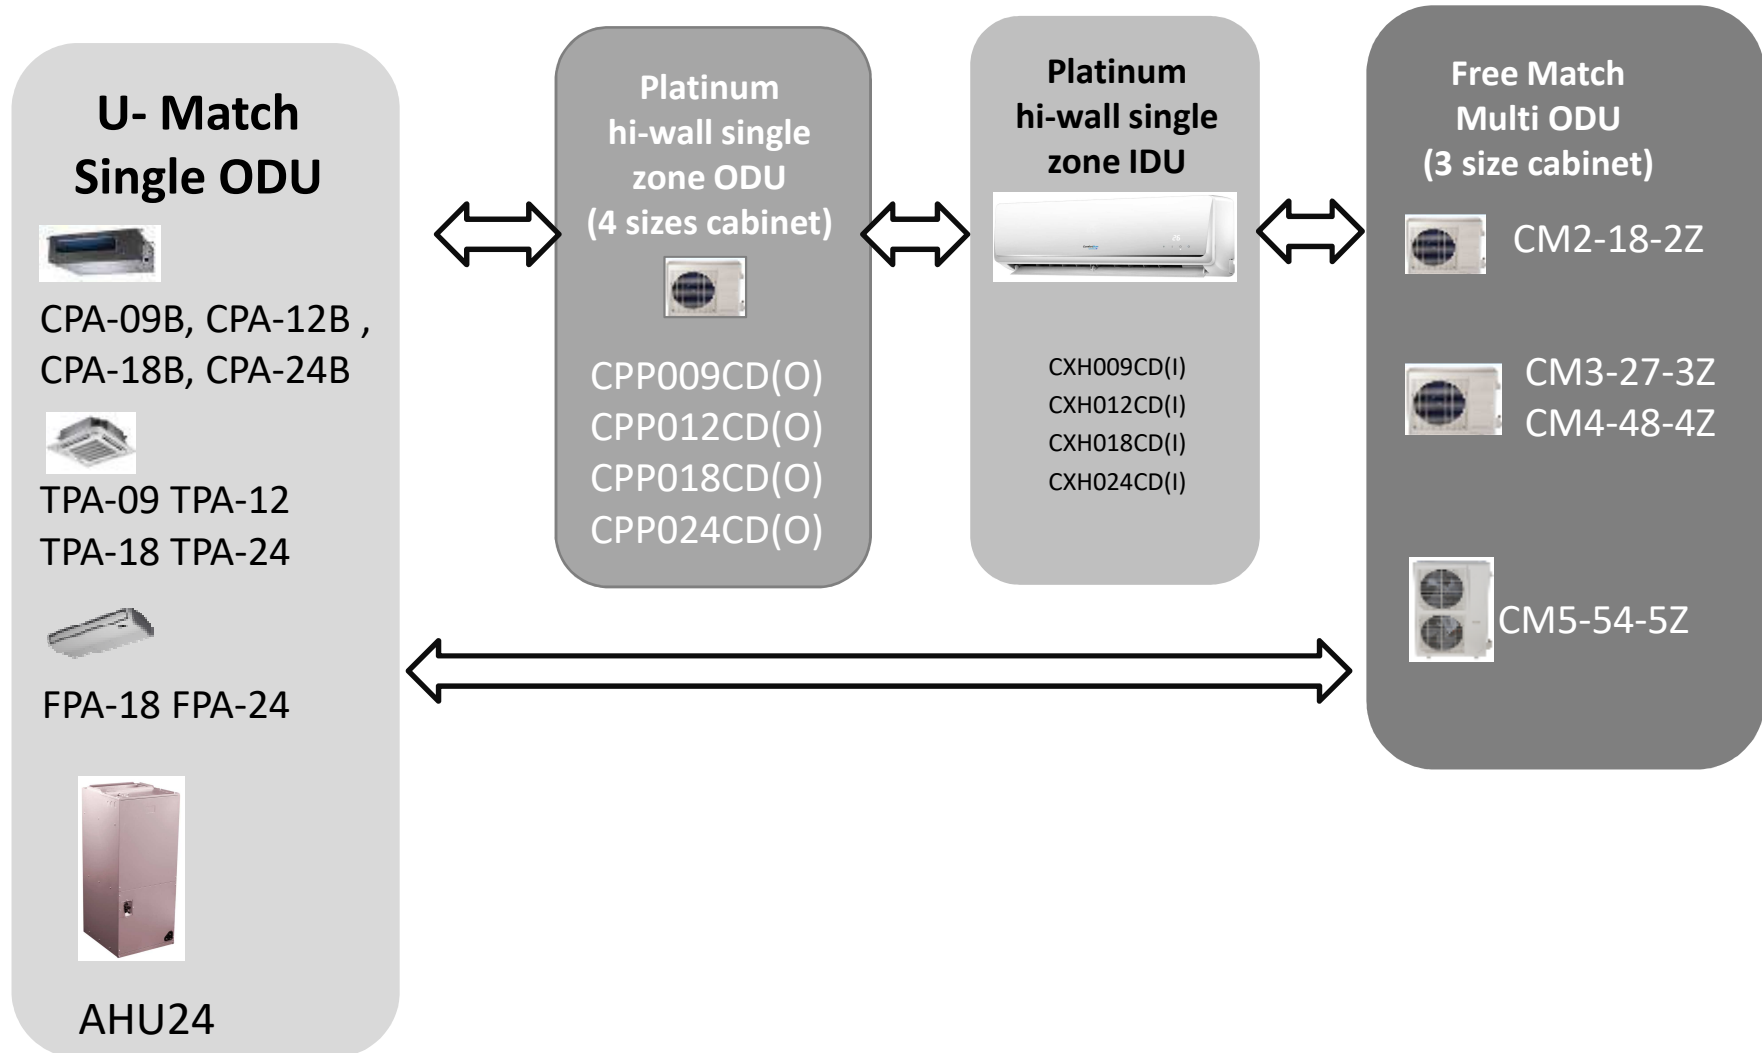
U- Match
Single ODU

CPA-09B, CPA-12B , CPA-18B, CPA-24B

TPA-09 TPA-12
TPA-18 TPA-24

FPA-18 FPA-24

AHU24

Platinum
hi-wall single zone ODU
(4 sizes cabinet)

CPP009CD(O)
CPP012CD(O)
CPP018CD(O)
CPP024CD(O)

Platinum
hi-wall single zone IDU

CXH009CD(I)
CXH012CD(I)
CXH018CD(I)
CXH024CD(I)

Free Match
Multi ODU
(3 size cabinet)

CM2-18-2Z

CM3-27-3Z
CM4-48-4Z

CM5-54-5Z